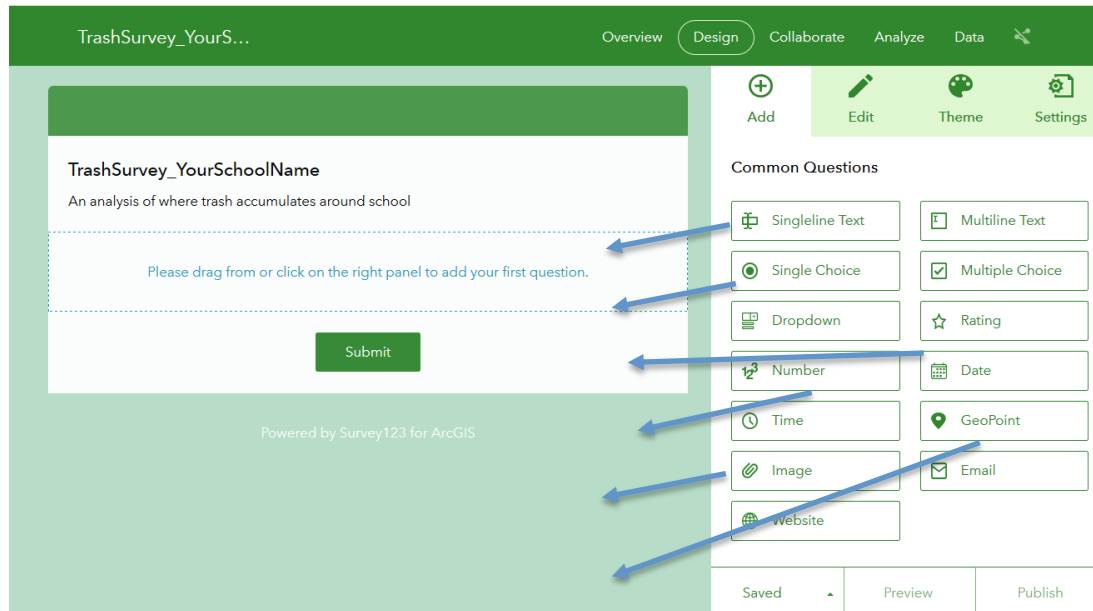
TrashSurvey_YourS...

Overview Design Collaborate Analyze Data

TrashSurvey_YourSchoolName

An analysis of where trash accumulates around school

Please drag from or click on the right panel to add your first question.

Submit

Powered by Survey123 for ArcGIS

Add Edit Theme Settings

Common Questions

Singleline Text
Multiline Text
Single Choice
Multiple Choice
Dropdown
Rating
Number
Date
Time
GeoPoint
Image
Email
Website

Saved Preview Publish